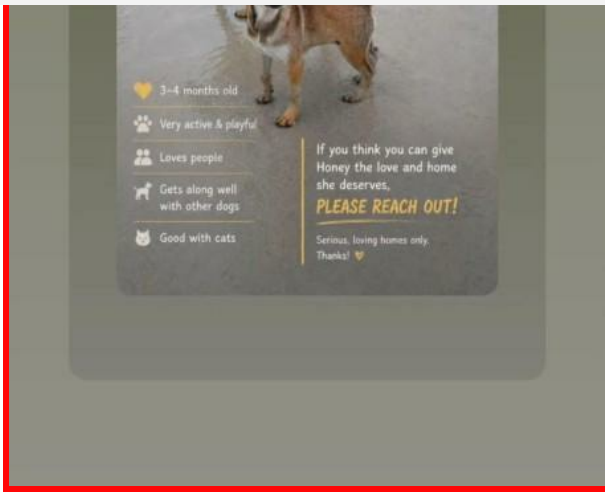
3-4 months old

Very active & playful

Loves people

Gets along well with other dogs

Good with cats

If you think you can give Honey the love and home she deserves,

PLEASE REACH OUT!

Serious, loving homes only. Thanks!